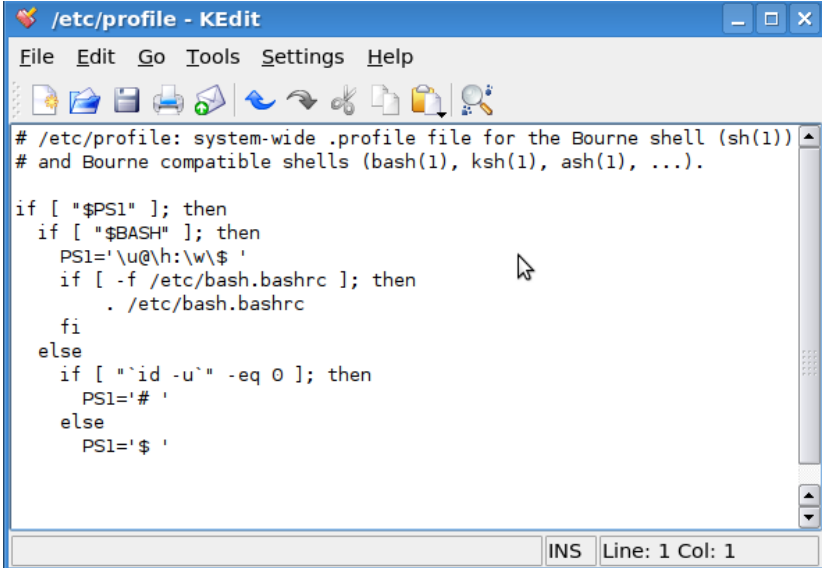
/etc/profile - KEdit

File Edit Go Tools Settings Help

# /etc/profile: system-wide .profile file for the Bourne shell (sh(1))
# and Bourne compatible shells (bash(1), ksh(1), ash(1), ...).

if [ "$PS1" ]; then
  if [ "$BASH" ]; then
    PS1='\u@\h:\w\$ '
    if [ -f /etc/bash.bashrc ]; then
        . /etc/bash.bashrc
    fi
  else
    if [ "`id -u`" -eq 0 ]; then
      PS1='# '
    else
      PS1='$ '

INS Line: 1 Col: 1